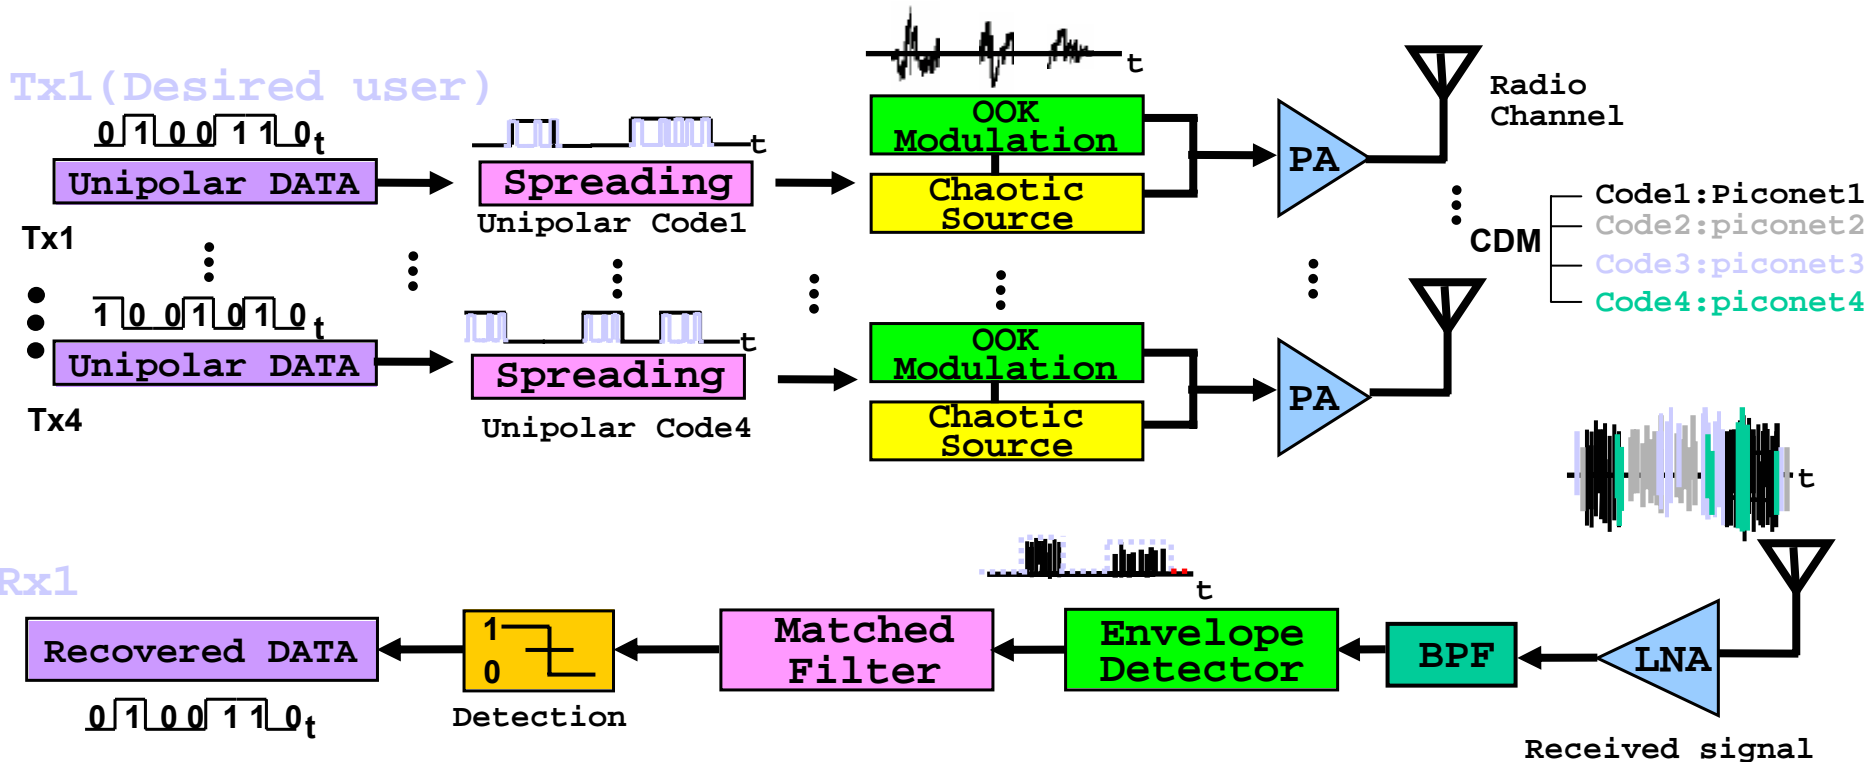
Tx1(Desired user)

0 1 0 0 1 1 0 t

Unipolar DATA

Tx1

t

Spreading

Unipolar Code1

t

OOK Modulation

Chaotic Source

PA

Radio Channel

CDM

Code1:Piconet1
Code2:piconet2
Code3:piconet3
Code4:piconet4

1 0 0 1 0 1 0 t

Unipolar DATA

Tx4

t

Spreading

Unipolar Code4

OOK Modulation

Chaotic Source

PA

t

Rx1

t

Recovered DATA

1
0

Detection

Matched Filter

Envelope Detector

BPF

LNA

0 1 0 0 1 1 0 t

Received signal